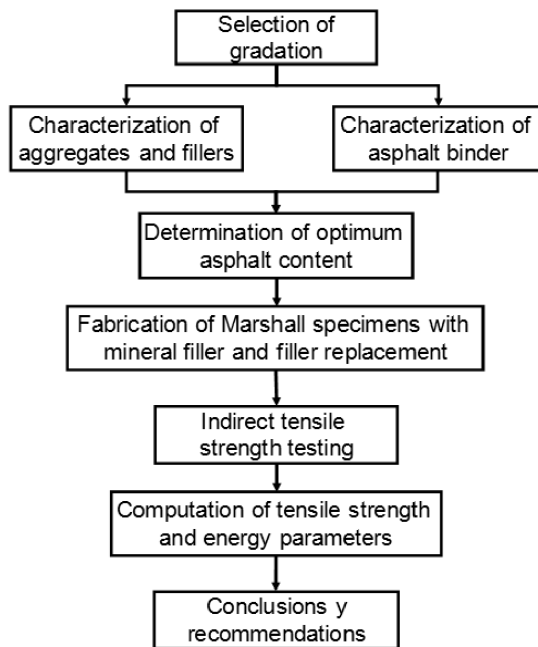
Selection of gradation

Characterization of aggregates and fillers

Characterization of asphalt binder

Determination of optimum asphalt content

Fabrication of Marshall specimens with mineral filler and filler replacement

Indirect tensile strength testing

Computation of tensile strength and energy parameters

Conclusions y recommendations